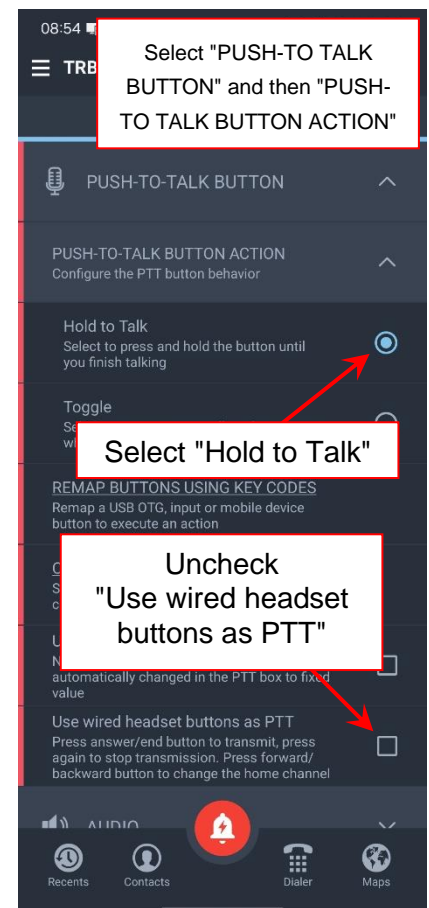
08:54

TRB

Select "PUSH-TO TALK BUTTON" and then "PUSH-TO TALK BUTTON ACTION"

PUSH-TO-TALK BUTTON

PUSH-TO-TALK BUTTON ACTION
Configure the PTT button behavior

Hold to Talk
Select to press and hold the button until you finish talking

Toggle
Se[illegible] wh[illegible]

Select "Hold to Talk"

REMAP BUTTONS USING KEY CODES
Remap a USB OTG, input or mobile device button to execute an action

C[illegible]
S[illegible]
c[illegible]

Uncheck "Use wired headset buttons as PTT"

U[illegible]
N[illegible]
automatically changed in the PTT box to fixed value

Use wired headset buttons as PTT
Press answer/end button to transmit, press again to stop transmission. Press forward/ backward button to change the home channel

AUDIO

Recents Contacts Dialer Maps